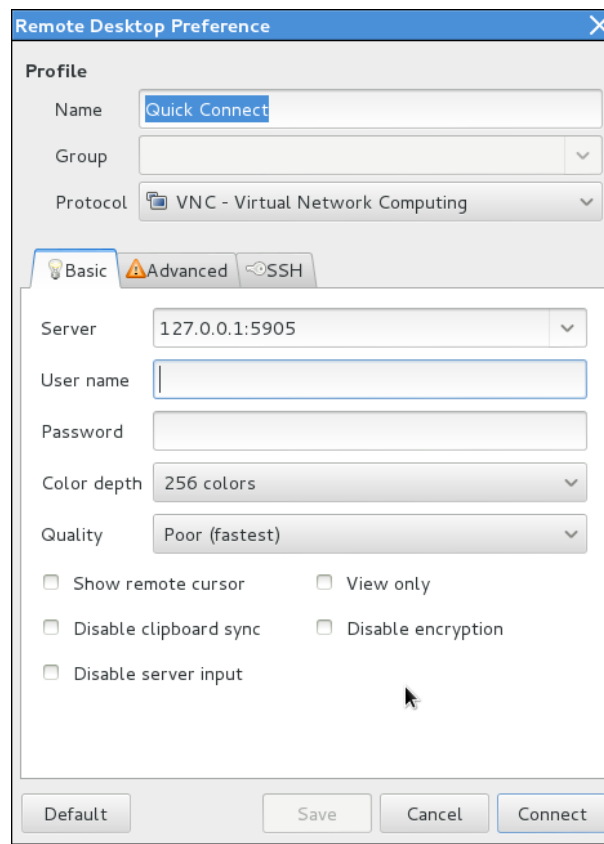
Remote Desktop Preference

Profile

Name Quick Connect

Group

Protocol VNC - Virtual Network Computing

Basic Advanced SSH

Server 127.0.0.1:5905

User name

Password

Color depth 256 colors

Quality Poor (fastest)

Show remote cursor

View only

Disable clipboard sync

Disable encryption

Disable server input

Default

Save

Cancel

Connect